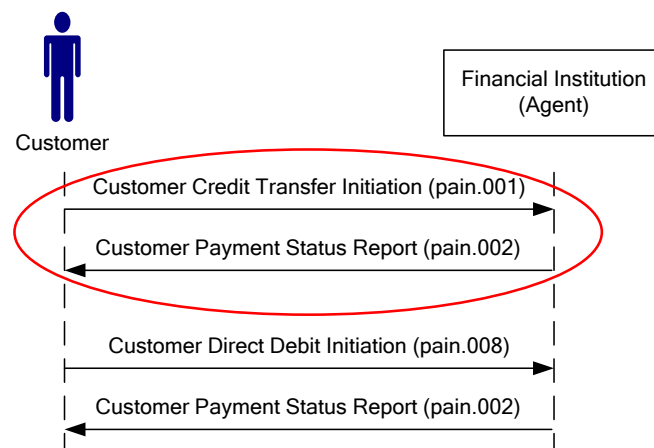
Customer

Financial Institution (Agent)

Customer Credit Transfer Initiation (pain.001)

Customer Payment Status Report (pain.002)

Customer Direct Debit Initiation (pain.008)

Customer Payment Status Report (pain.002)